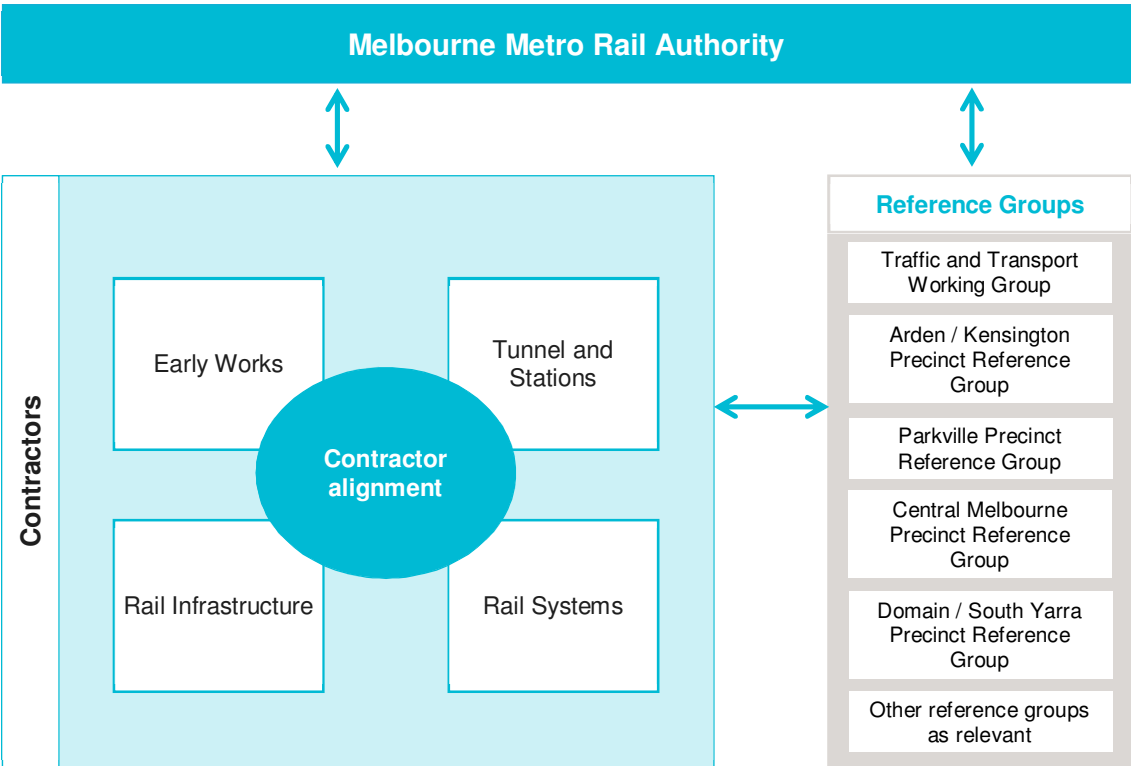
Melbourne Metro Rail Authority

Contractors

Early Works

Tunnel and Stations

Contractor alignment

Rail Infrastructure

Rail Systems

Reference Groups

Traffic and Transport Working Group

Arden / Kensington Precinct Reference Group

Parkville Precinct Reference Group

Central Melbourne Precinct Reference Group

Domain / South Yarra Precinct Reference Group

Other reference groups as relevant